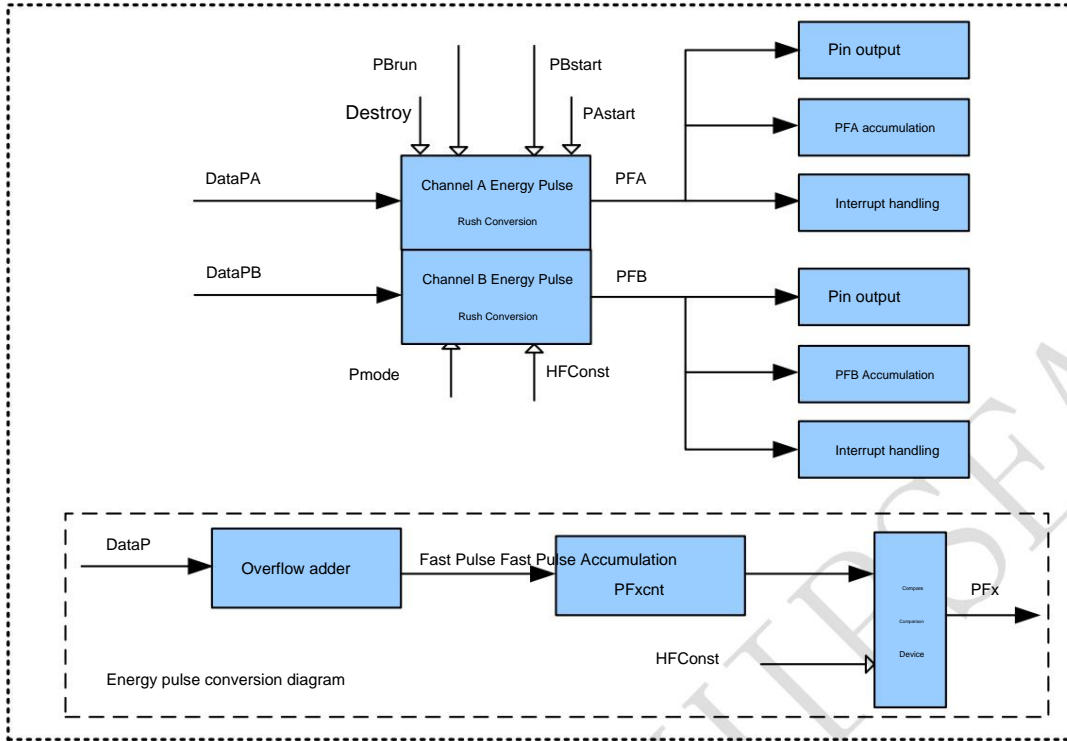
PBrun
PBstart
Destroy
PAstart
DataPA
Channel A Energy Pulse
Rush Conversion
PFA
Pin output
PFA accumulation
Interrupt handling
DataPB
Channel B Energy Pulse
Rush Conversion
PFB
Pin output
PFB Accumulation
Interrupt handling
Pmode
HFConst

DataP
Overflow adder
Fast Pulse Fast Pulse Accumulation
PFxcnt
Compare
Comparison
Device
PFx
HFConst
Energy pulse conversion diagram